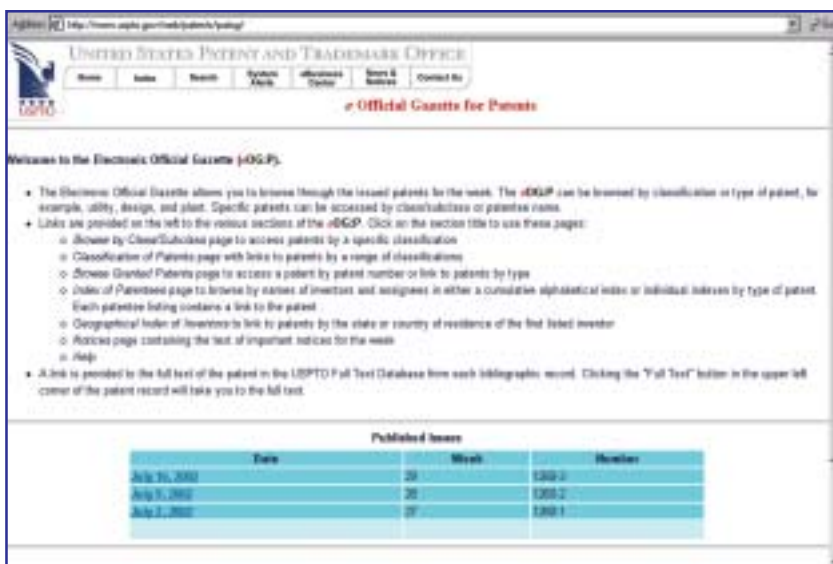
Address http://www.uspto.gov/web/patents/patog/

UNITED STATES PATENT AND TRADEMARK OFFICE

Home | Index | Search | System Alerts | eBusiness Center | News & Notices | Contact Us

USPTO

e Official Gazette for Patents

Welcome to the Electronic Official Gazette (eOG:P).

- The Electronic Official Gazette allows you to browse through the issued patents for the week. The eOG:P can be browsed by classification or type of patent, for example, utility, design, and plant. Specific patents can be accessed by class/subclass or patentee name.
- Links are provided on the left to the various sections of the eOG:P. Click on the section title to use these pages:
  - Browse by Class/Subclass page to access patents by a specific classification
  - Classification of Patents page with links to patents by a range of classifications
  - Browse Granted Patents page to access a patent by patent number or link to patents by type
  - Index of Patentees page to browse by names of inventors and assignees in either a cumulative alphabetical index or individual indexes by type of patent. Each patentee listing contains a link to the patent
  - Geographical Index of Inventors to link to patents by the state or country of residence of the first listed inventor
  - Notices page containing the text of important notices for the week
  - Help
- A link is provided to the full text of the patent in the USPTO Full Text Database from each bibliographic record. Clicking the "Full Text" button in the upper left corner of the patent record will take you to the full text.

Published Issues

| Date | Week | Number |
|---|---|---|
| July 16, 2002 | 29 | 1260-3 |
| July 9, 2002 | 28 | 1260-2 |
| July 2, 2002 | 27 | 1260-1 |